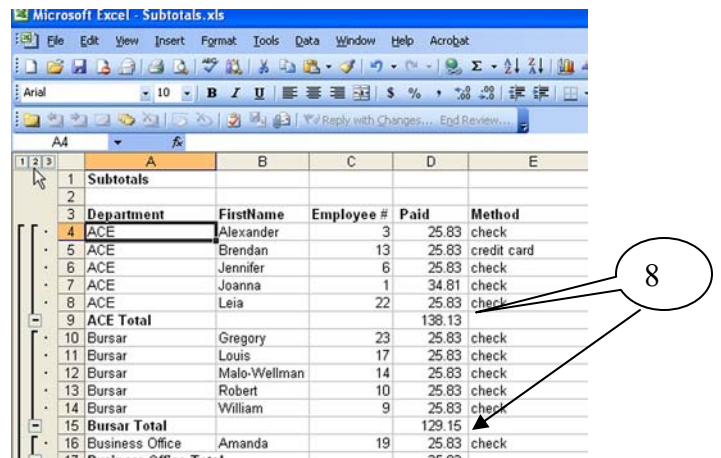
Microsoft Excel - Subtotals.xls

File Edit View Insert Format Tools Data Window Help Acrobat

Arial 10 B I U $ % ,

Reply with Changes... End Review...

A4 fx

1 2 3

| | A | B | C | D | E |
|---|---|---|---|---|---|
| 1 | Subtotals | | | | |
| 2 | | | | | |
| 3 | Department | FirstName | Employee # | Paid | Method |
| 4 | ACE | Alexander | 3 | 25.83 | check |
| 5 | ACE | Brendan | 13 | 25.83 | credit card |
| 6 | ACE | Jennifer | 6 | 25.83 | check |
| 7 | ACE | Joanna | 1 | 34.81 | check |
| 8 | ACE | Leia | 22 | 25.83 | check |
| 9 | ACE Total | | | 138.13 | |
| 10 | Bursar | Gregory | 23 | 25.83 | check |
| 11 | Bursar | Louis | 17 | 25.83 | check |
| 12 | Bursar | Malo-Wellman | 14 | 25.83 | check |
| 13 | Bursar | Robert | 10 | 25.83 | check |
| 14 | Bursar | William | 9 | 25.83 | check |
| 15 | Bursar Total | | | 129.15 | |
| 16 | Business Office | Amanda | 19 | 25.83 | check |
| 17 | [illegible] | | | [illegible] | |

8